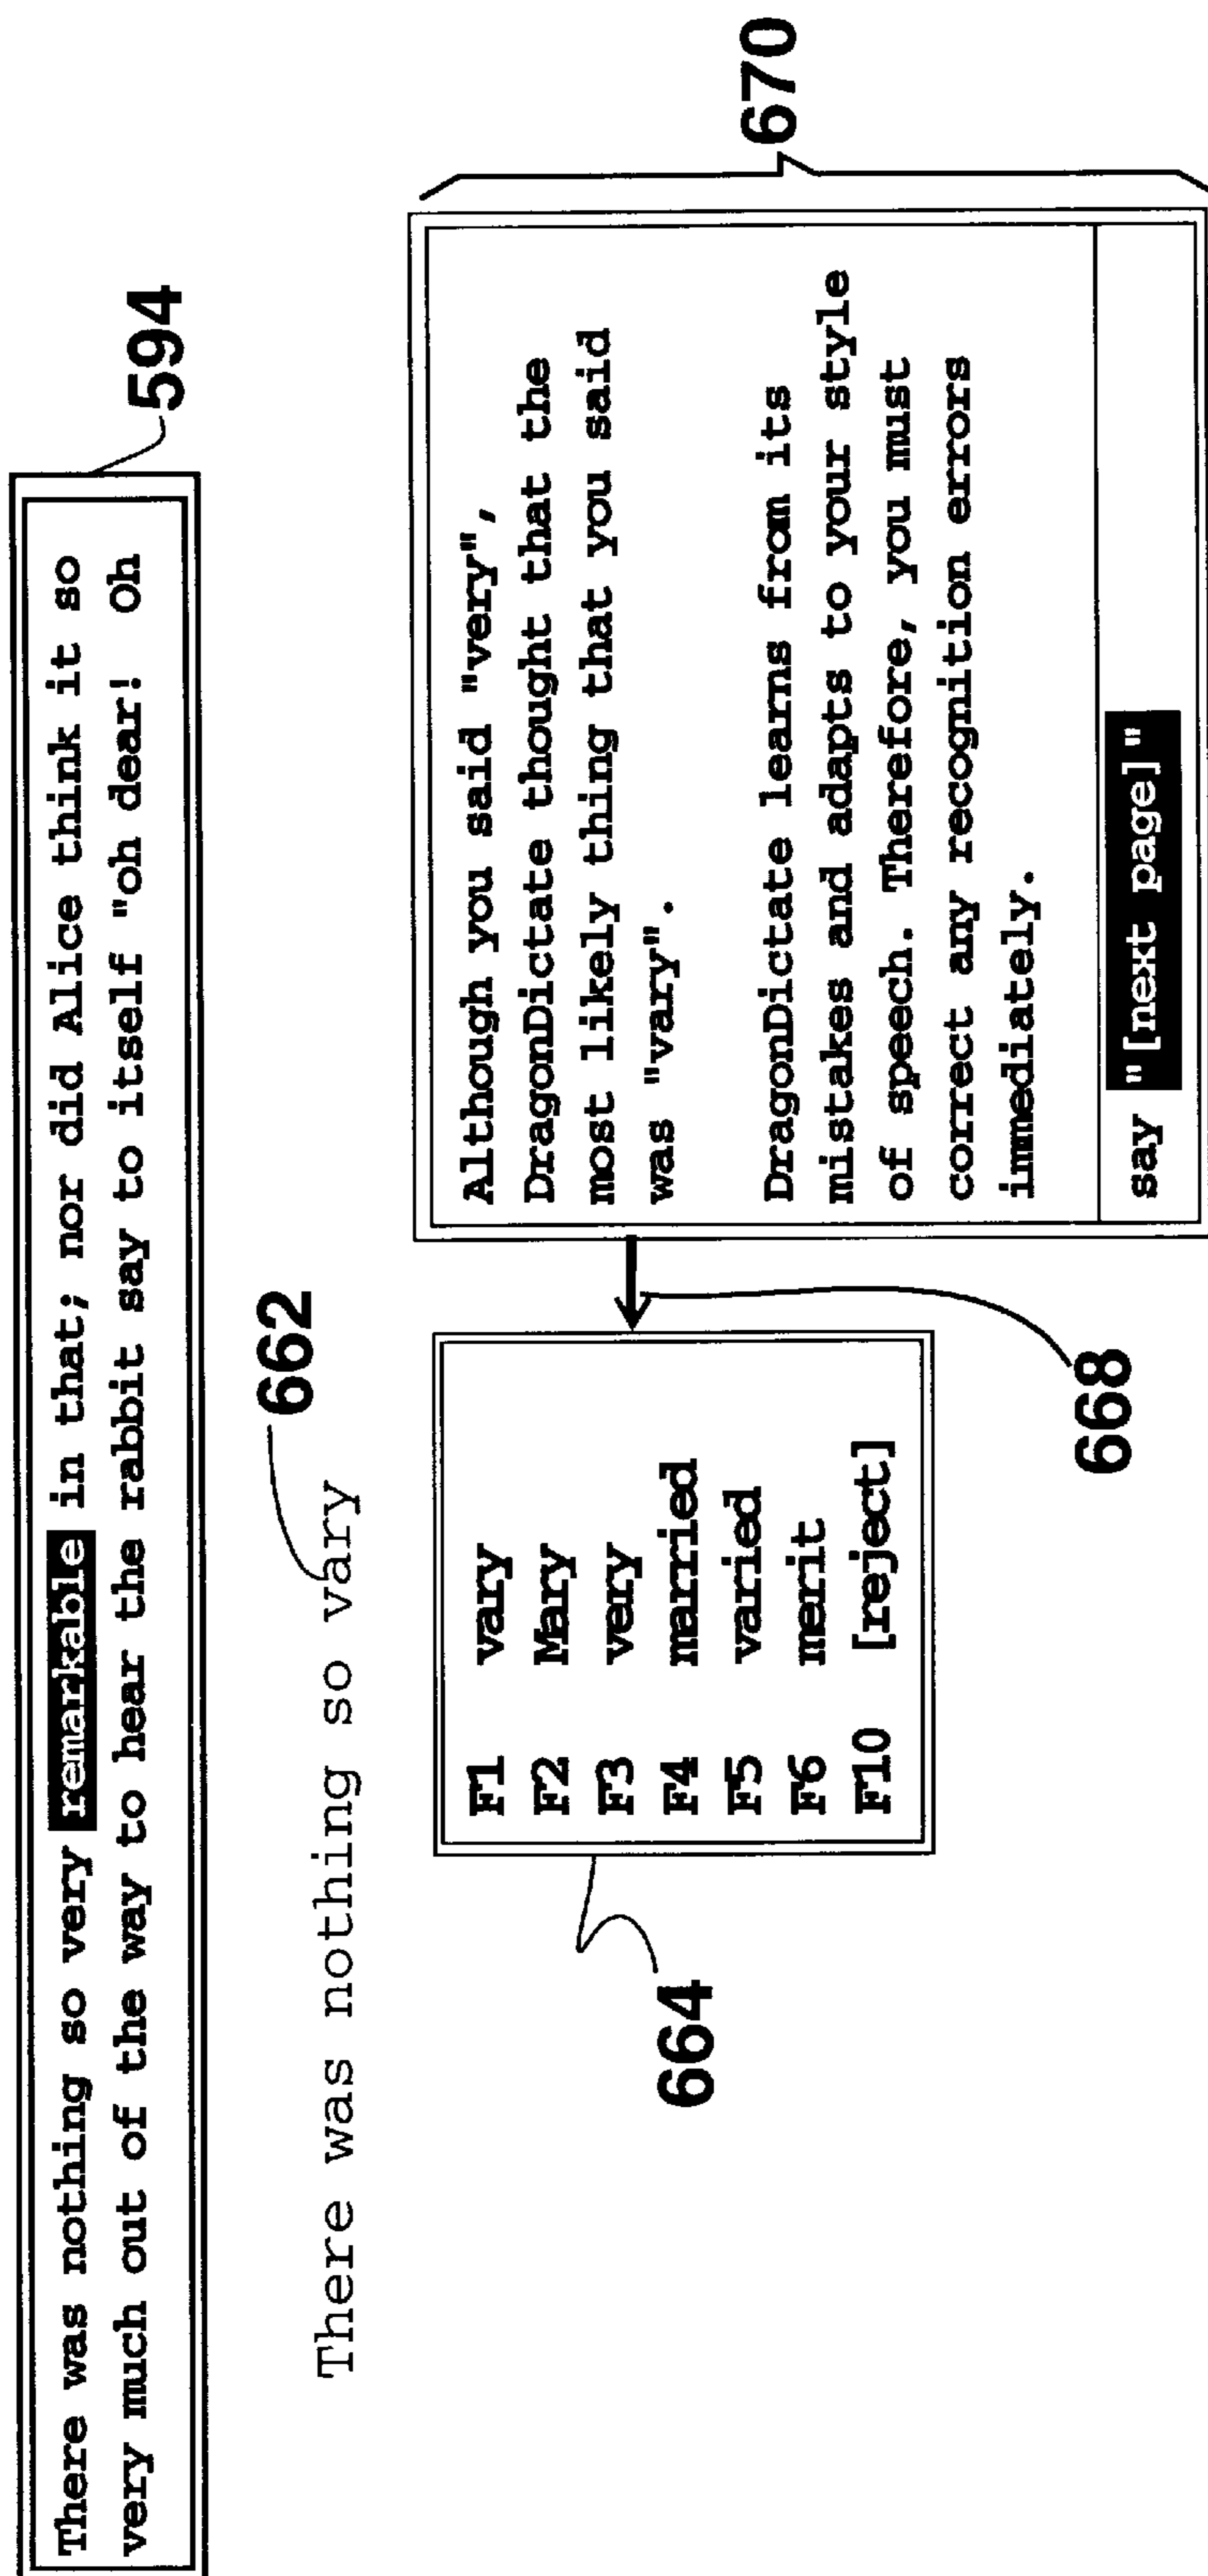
There was nothing so very remarkable in that; nor did Alice think it so very much out of the way to hear the rabbit say to itself "oh dear! Oh

594

There was nothing so vary

662

| | |
|---|---|
| F1 | vary |
| F2 | Mary |
| F3 | very |
| F4 | married |
| F5 | varied |
| F6 | merit |
| F10 | [reject] |

664

668

670

Although you said "very", DragonDictate thought that the most likely thing that you said was "vary".

DragonDictate learns from its mistakes and adapts to your style of speech. Therefore, you must correct any recognition errors immediately.

say "[next page]"